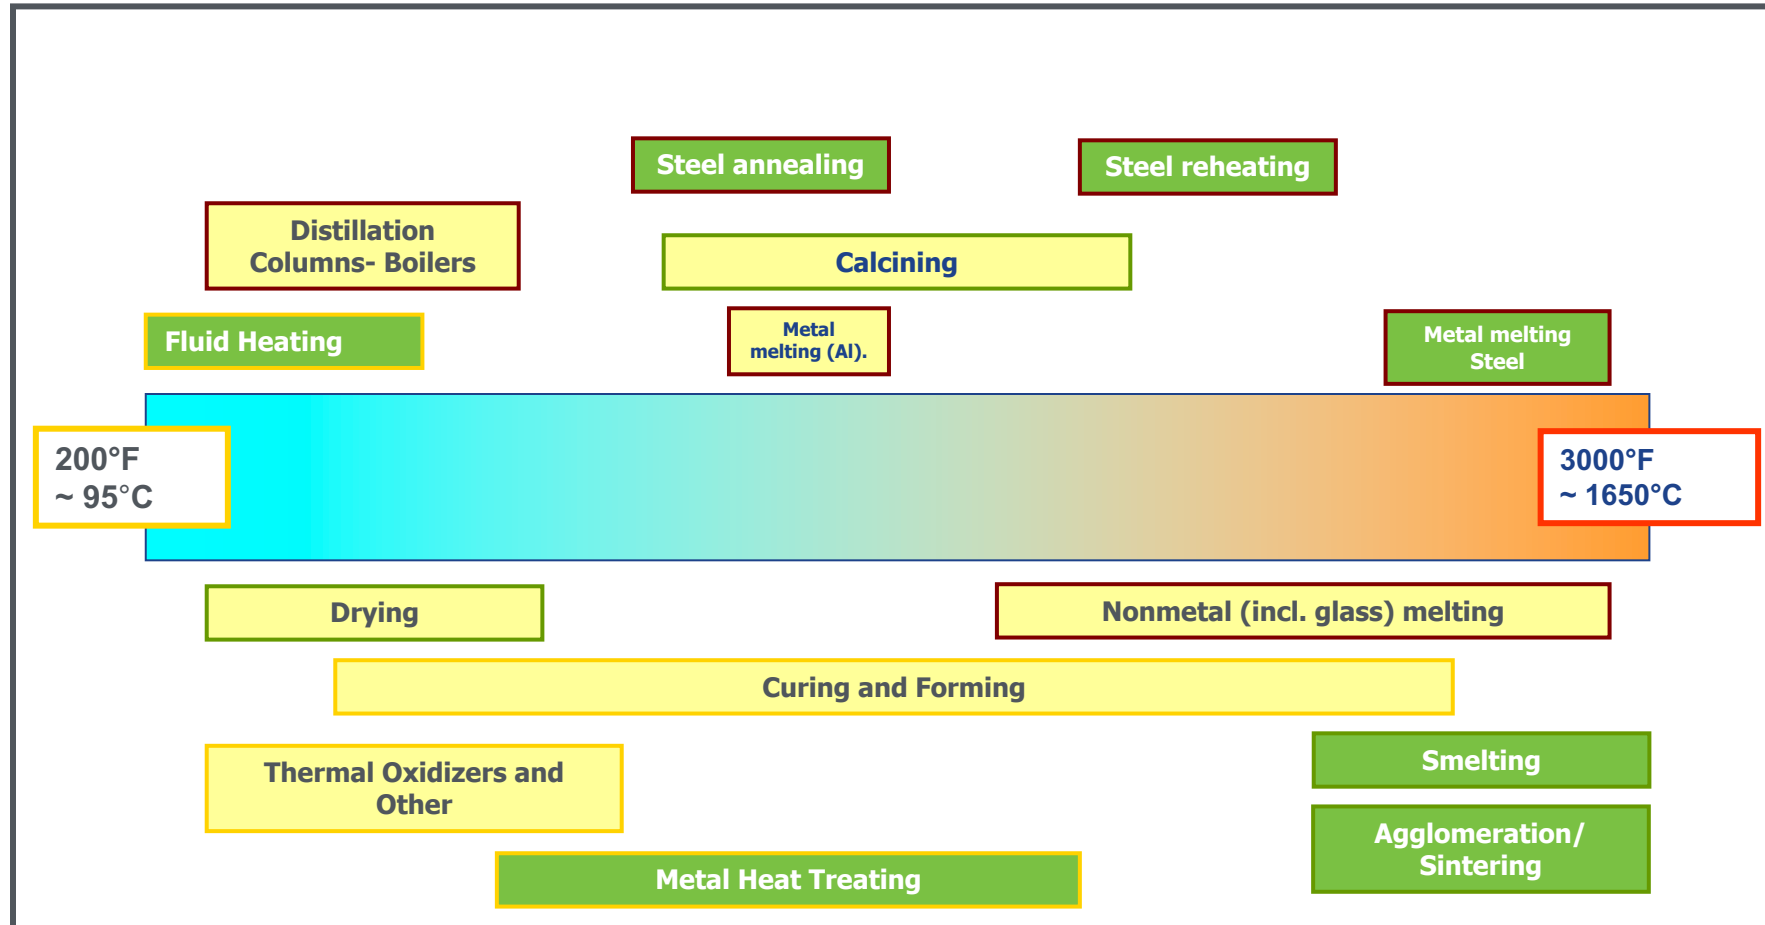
Steel annealing

Steel reheating

Distillation Columns- Boilers

Calcining

Fluid Heating

Metal melting (Al).

Metal melting Steel

200°F
~ 95°C

3000°F
~ 1650°C

Drying

Nonmetal (incl. glass) melting

Curing and Forming

Thermal Oxidizers and Other

Smelting

Agglomeration/ Sintering

Metal Heat Treating